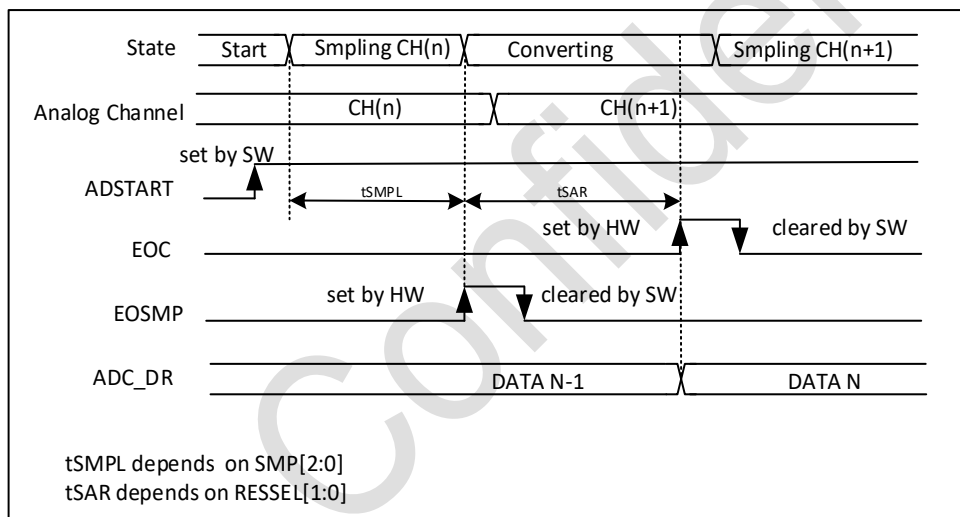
State Start Smpling CH(n) Converting Smpling CH(n+1)

Analog Channel CH(n) CH(n+1)

set by SW

ADSTART tSMPL tSAR

set by HW cleared by SW

EOC

set by HW cleared by SW

EOSMP

ADC_DR DATA N-1 DATA N

tSMPL depends on SMP[2:0]
tSAR depends on RESSEL[1:0]

Confidential